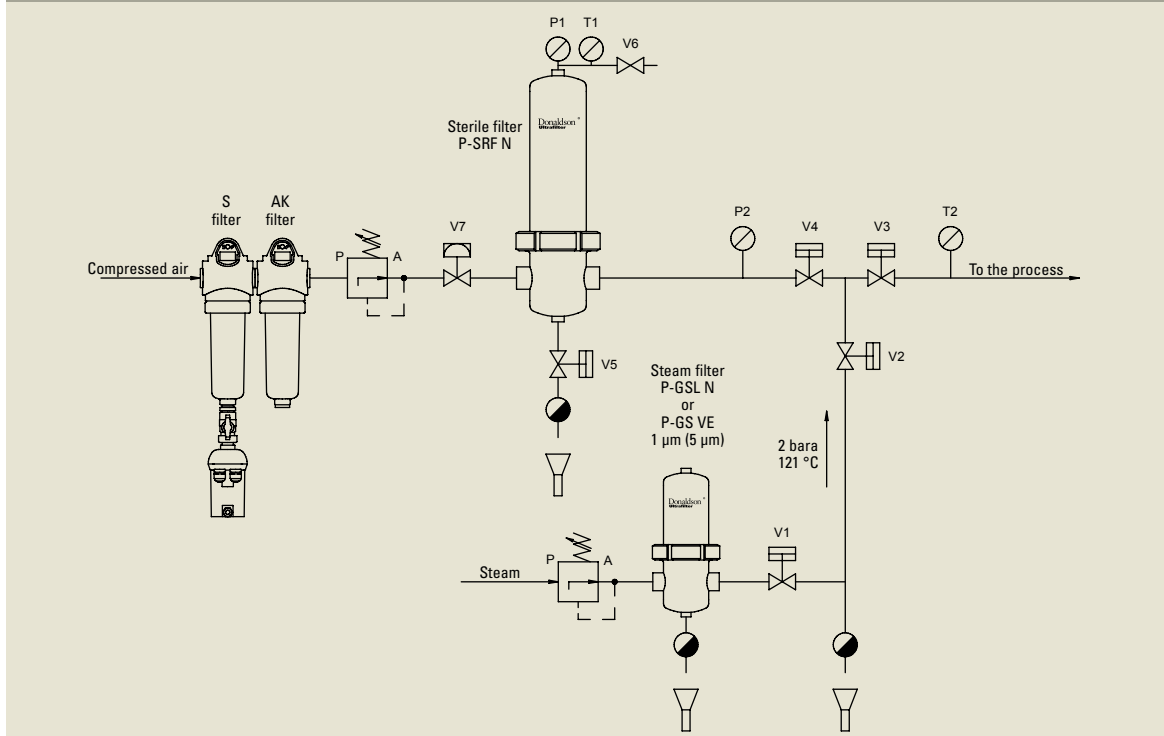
P1 T1
V6
Sterile filter
P-SRF N
Donaldson
Ultrafilter
S filter
AK filter
P
A
V7
P2
V4
V3
T2
Compressed air
To the process
V5
V2
Steam filter
P-GSL N
or
P-GS VE
1 µm (5 µm)
2 bara
121 °C
Donaldson
Ultrafilter
V1
Steam
P
A